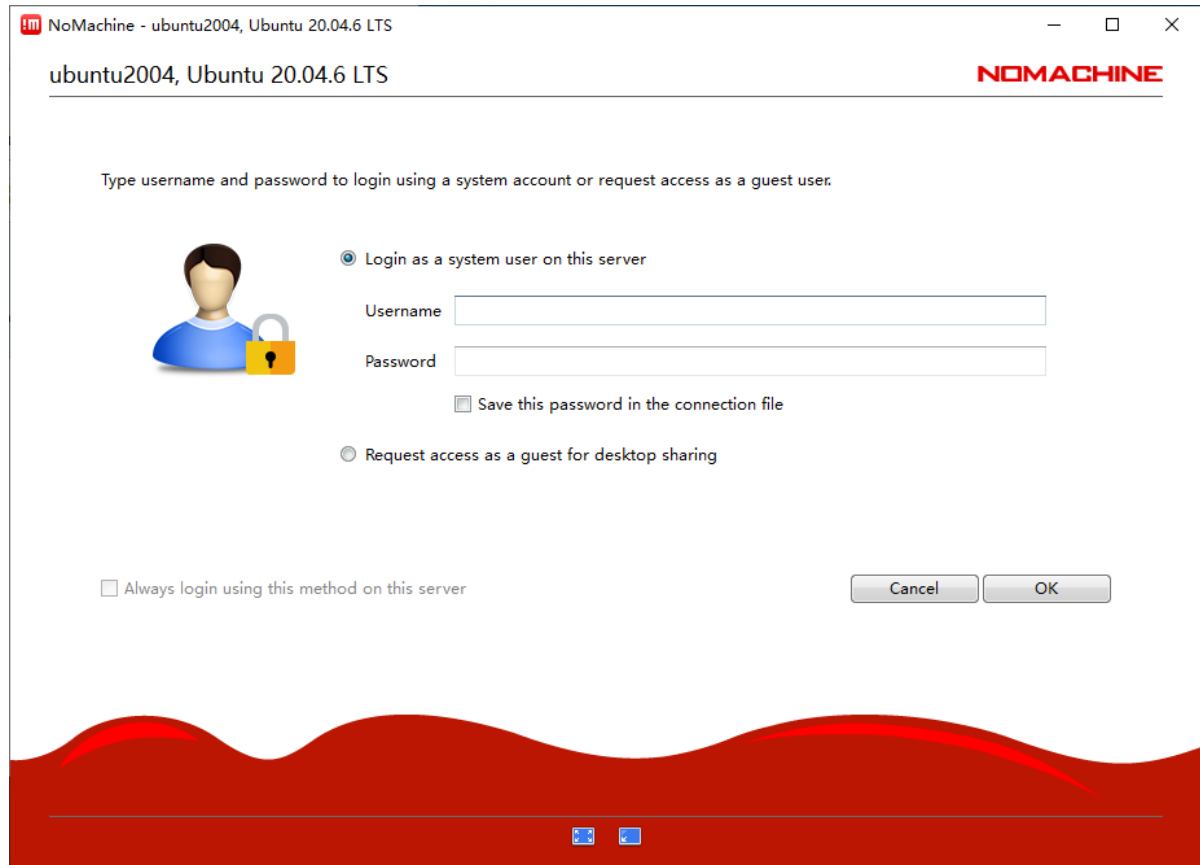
!m NoMachine - ubuntu2004, Ubuntu 20.04.6 LTS

ubuntu2004, Ubuntu 20.04.6 LTS

NOMACHINE

Type username and password to login using a system account or request access as a guest user.

Login as a system user on this server

Username

Password

Save this password in the connection file

Request access as a guest for desktop sharing

Always login using this method on this server

Cancel

OK